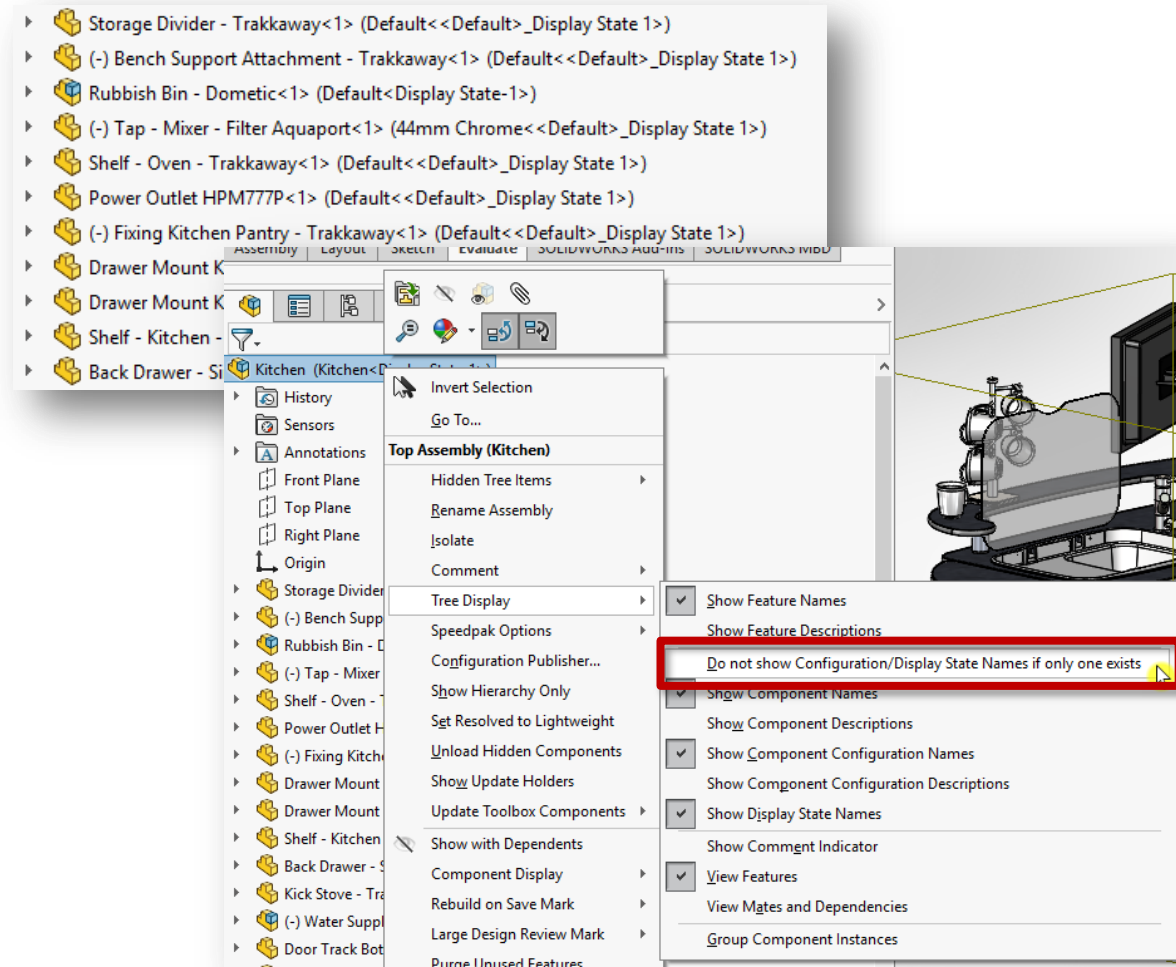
Storage Divider - Trakkaway<1> (Default<<Default>_Display State 1>)
(-) Bench Support Attachment - Trakkaway<1> (Default<<Default>_Display State 1>)
Rubbish Bin - Dometic<1> (Default<Display State-1>)
(-) Tap - Mixer - Filter Aquaport<1> (44mm Chrome<<Default>_Display State 1>)
Shelf - Oven - Trakkaway<1> (Default<<Default>_Display State 1>)
Power Outlet HPM777P<1> (Default<<Default>_Display State 1>)
(-) Fixing Kitchen Pantry - Trakkaway<1> (Default<<Default>_Display State 1>)
Drawer Mount K
Drawer Mount K
Shelf - Kitchen -
Back Drawer - Si

Assembly | Layout | Sketch | Evaluate | SOLIDWORKS Add-Ins | SOLIDWORKS MBD

Kitchen (Kitchen<D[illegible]>)
History
Sensors
Annotations
Front Plane
Top Plane
Right Plane
Origin
Storage Divider
(-) Bench Supp
Rubbish Bin - D
(-) Tap - Mixer
Shelf - Oven -
Power Outlet H
(-) Fixing Kitch
Drawer Mount
Drawer Mount
Shelf - Kitchen
Back Drawer -
Kick Stove - Tr
(-) Water Suppl
Door Track Bot

Invert Selection
Go To...
Top Assembly (Kitchen)
Hidden Tree Items
Rename Assembly
Isolate
Comment
Tree Display
Speedpak Options
Configuration Publisher...
Show Hierarchy Only
Set Resolved to Lightweight
Unload Hidden Components
Show Update Holders
Update Toolbox Components
Show with Dependents
Component Display
Rebuild on Save Mark
Large Design Review Mark
Purge Unused Features

Show Feature Names
Show Feature Descriptions
Do not show Configuration/Display State Names if only one exists
Show Component Names
Show Component Descriptions
Show Component Configuration Names
Show Component Configuration Descriptions
Show Display State Names
Show Comment Indicator
View Features
View Mates and Dependencies
Group Component Instances